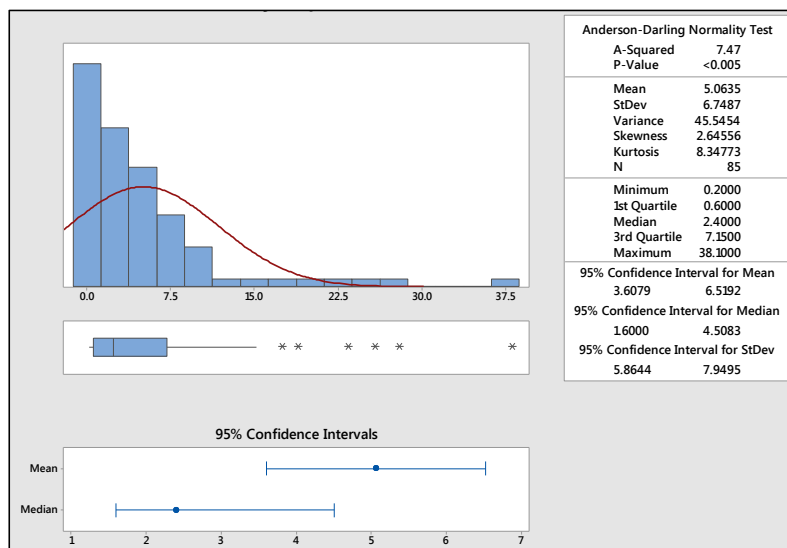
0.0 7.5 15.0 22.5 30.0 37.5

Anderson-Darling Normality Test

| | |
|---|---|
| A-Squared | 7.47 |
| P-Value | <0.005 |
| Mean | 5.0635 |
| StDev | 6.7487 |
| Variance | 45.5454 |
| Skewness | 2.64556 |
| Kurtosis | 8.34773 |
| N | 85 |
| Minimum | 0.2000 |
| 1st Quartile | 0.6000 |
| Median | 2.4000 |
| 3rd Quartile | 7.1500 |
| Maximum | 38.1000 |

95% Confidence Interval for Mean
3.6079 6.5192

95% Confidence Interval for Median
1.6000 4.5083

95% Confidence Interval for StDev
5.8644 7.9495

95% Confidence Intervals

Mean

Median

1 2 3 4 5 6 7